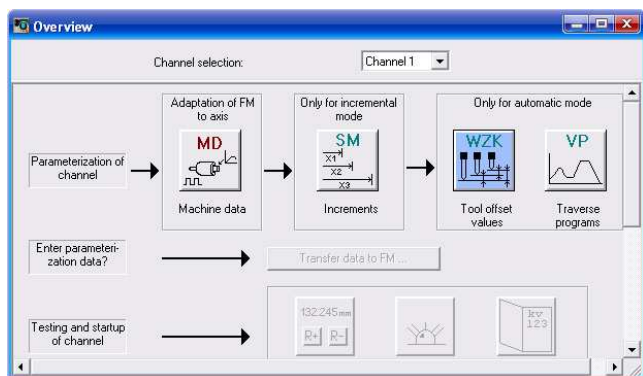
Overview

Channel selection: Channel 1

Parameterization of channel

Adaptation of FM to axis

MD

Machine data

Only for incremental mode

SM

X1

X2

X3

Increments

Only for automatic mode

WZK

Tool offset values

VP

Traverse programs

Enter parameterization data?

Transfer data to FM ...

Testing and startup of channel

132.245mm

R+ R-

kv
123